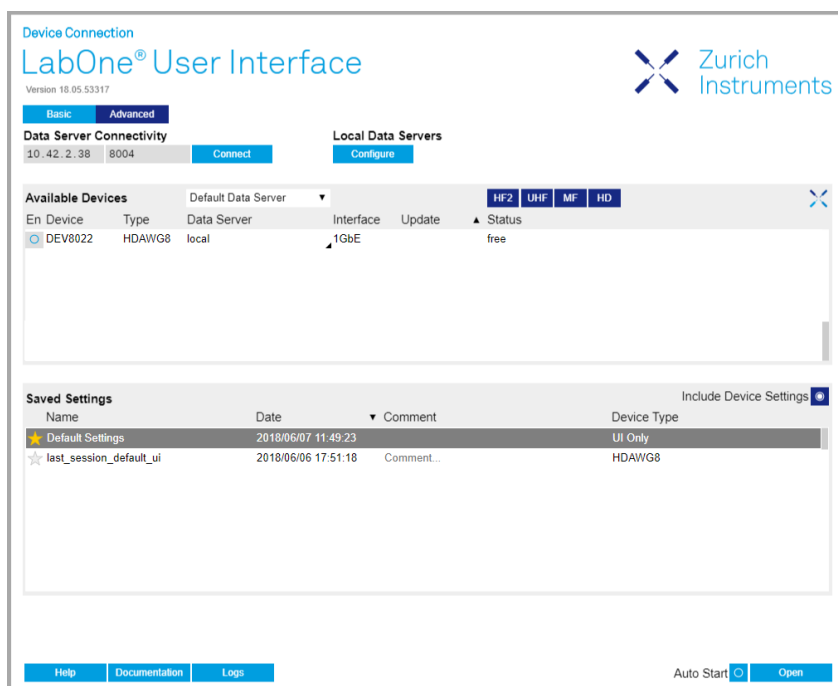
Device Connection

LabOne® User Interface

Version 18.05.53317

Zurich Instruments

Basic | Advanced

Data Server Connectivity

10.42.2.38 | 8004 | Connect

Local Data Servers

Configure

Available Devices | Default Data Server | HF2 | UHF | MF | HD

| En | Device | Type | Data Server | Interface | Update | Status |
|---|---|---|---|---|---|---|
| | DEV8022 | HDAWG8 | local | 1GbE | | free |

Saved Settings

Include Device Settings

| Name | Date | Comment | Device Type |
|---|---|---|---|
| Default Settings | 2018/06/07 11:49:23 | | UI Only |
| last_session_default_ui | 2018/06/06 17:51:18 | Comment... | HDAWG8 |

Help | Documentation | Logs

Auto Start | Open